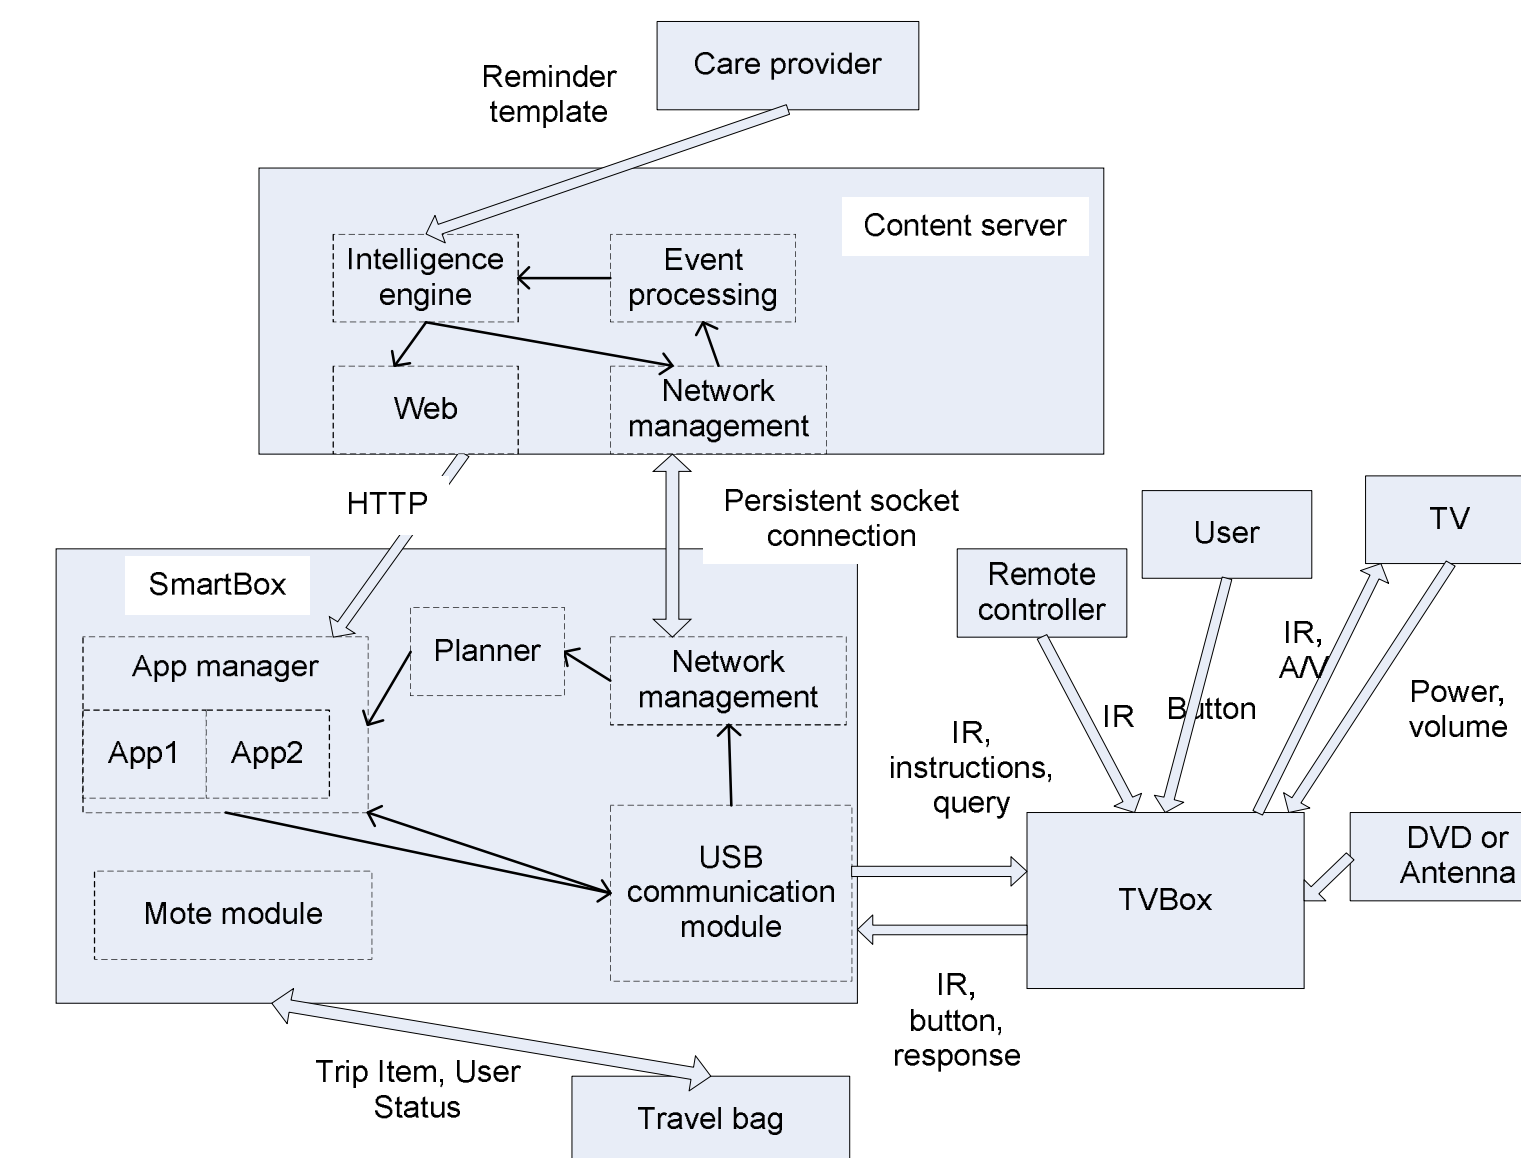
Reminder template

Care provider

Content server

Intelligence engine

Event processing

Web

Network management

HTTP

Persistent socket connection

SmartBox

App manager

Planner

Network management

App1

App2

Mote module

USB communication module

User

TV

Remote controller

IR, A/V

IR

Button

Power, volume

IR, instructions, query

TVBox

DVD or Antenna

IR, button, response

Trip Item, User Status

Travel bag